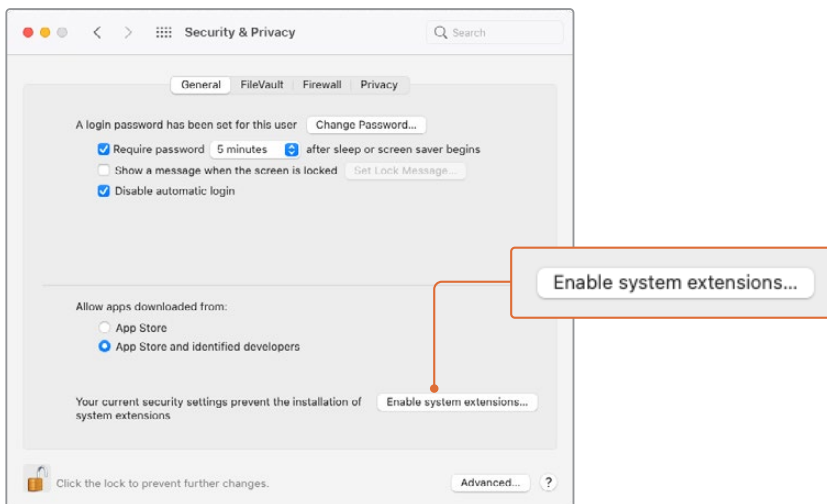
Security & Privacy

Search

General FileVault Firewall Privacy

A login password has been set for this user Change Password...

Require password 5 minutes after sleep or screen saver begins

Show a message when the screen is locked Set Lock Message...

Disable automatic login

Enable system extensions...

Allow apps downloaded from:

App Store

App Store and identified developers

Your current security settings prevent the installation of system extensions

Enable system extensions...

Click the lock to prevent further changes.

Advanced...

?